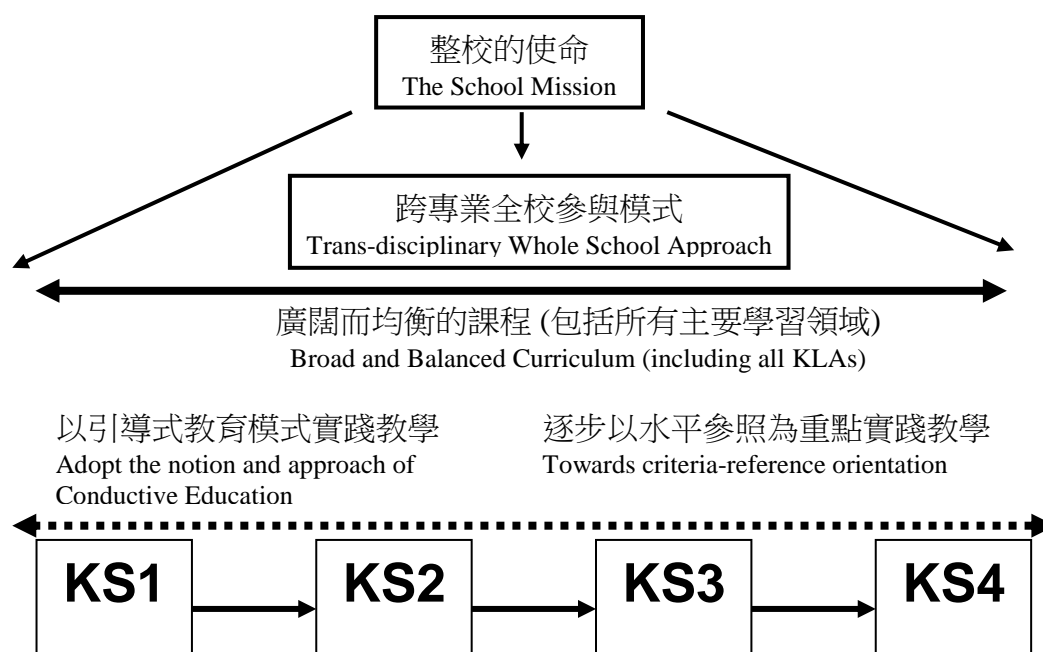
整校的使命
The School Mission

跨專業全校參與模式
Trans-disciplinary Whole School Approach

廣闊而均衡的課程 (包括所有主要學習領域)
Broad and Balanced Curriculum (including all KLAs)

以引導式教育模式實踐教學
Adopt the notion and approach of Conductive Education

逐步以水平參照為重點實踐教學
Towards criteria-reference orientation

KS1

KS2

KS3

KS4